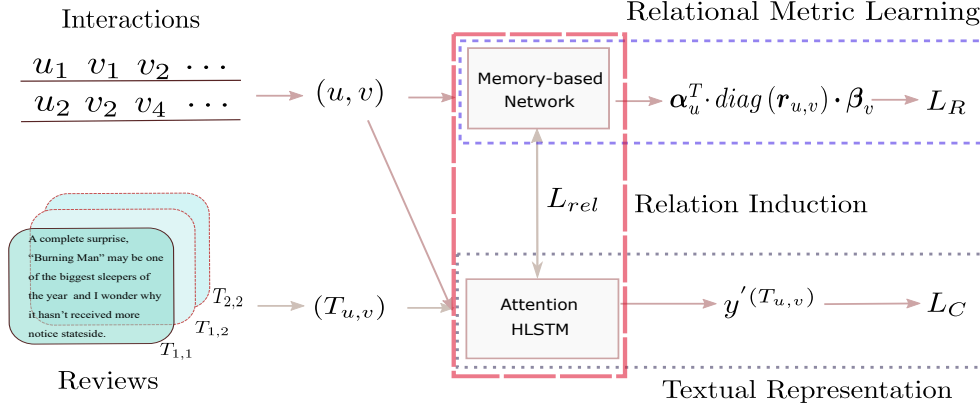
Interactions

$u_1 \;\; v_1 \;\; v_2 \;\; \cdots$

$u_2 \;\; v_2 \;\; v_4 \;\; \cdots$

$(u, v)$

Relational Metric Learning

Memory-based Network

$\boldsymbol{\alpha}_u^T \cdot diag\left(\boldsymbol{r}_{u,v}\right) \cdot \boldsymbol{\beta}_v$

$L_R$

$L_{rel}$

Relation Induction

A complete surprise, "Burning Man" may be one of the biggest sleepers of the year and I wonder why it hasn't received more notice stateside.

$T_{2,2}$

$T_{1,2}$

$T_{1,1}$

$(T_{u,v})$

Attention HLSTM

$y'^{(T_{u,v})}$

$L_C$

Reviews

Textual Representation